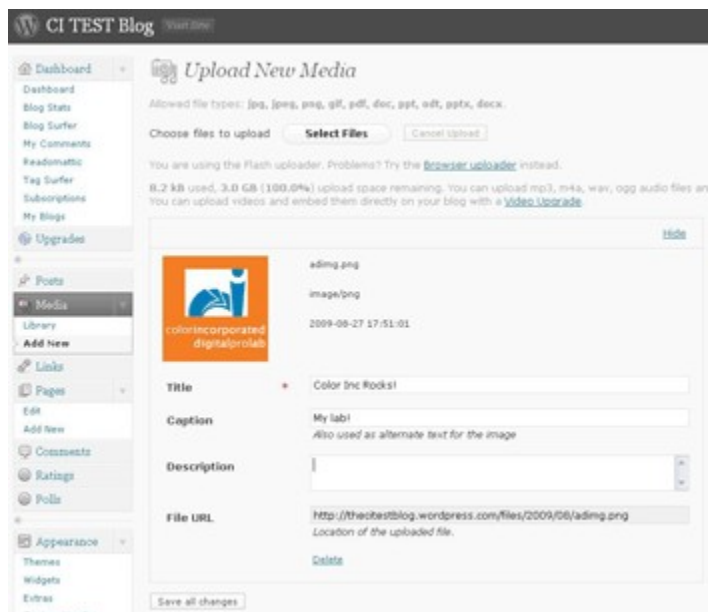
CI TEST Blog Visit Site

Dashboard
Dashboard
Blog Stats
Blog Surfer
My Comments
Readomattic
Tag Surfer
Subscriptions
My Blogs
Upgrades
Posts
Media
Library
Add New
Links
Pages
Edit
Add New
Comments
Ratings
Polls
Appearance
Themes
Widgets
Extras

Upload New Media

Allowed file types: jpg, jpeg, png, gif, pdf, doc, ppt, odt, pptx, docx.

Choose files to upload Select Files Cancel Upload

You are using the Flash uploader. Problems? Try the Browser uploader instead.

8.2 kB used, 3.0 GB (100.0%) upload space remaining. You can upload mp3, m4a, wav, ogg audio files an
You can upload videos and embed them directly on your blog with a Video Upgrade.

Hide

colorincorporated digitalprolab

adimg.png
image/png
2009-08-27 17:51:01

Title * Color Inc Rocks!

Caption My lab!
Also used as alternate text for the image

Description

File URL http://thecitestblog.wordpress.com/files/2009/08/adimg.png
Location of the uploaded file.

Delete

Save all changes